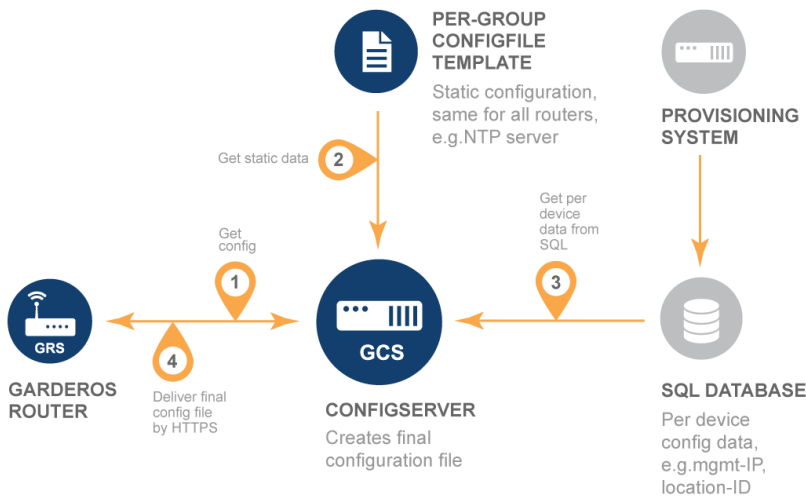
PER-GROUP CONFIGFILE TEMPLATE

Static configuration, same for all routers, e.g.NTP server

PROVISIONING SYSTEM

Get static data

2

Get per device data from SQL

Get config

1

3

GRS

GCS

4

GARDEROS ROUTER

Deliver final config file by HTTPS

CONFIGSERVER

Creates final configuration file

SQL DATABASE

Per device config data, e.g.mgmt-IP, location-ID